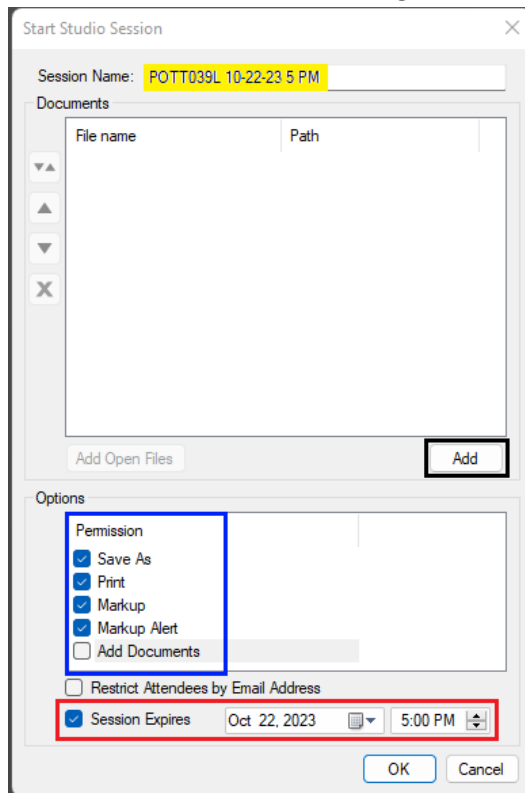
Start Studio Session

Session Name: POTT039L 10-22-23 5 PM

Documents

| File name | Path |
|---|---|

Add Open Files

Add

Options

Permission

Save As

Print

Markup

Markup Alert

Add Documents

Restrict Attendees by Email Address

Session Expires Oct 22, 2023 5:00 PM

OK

Cancel